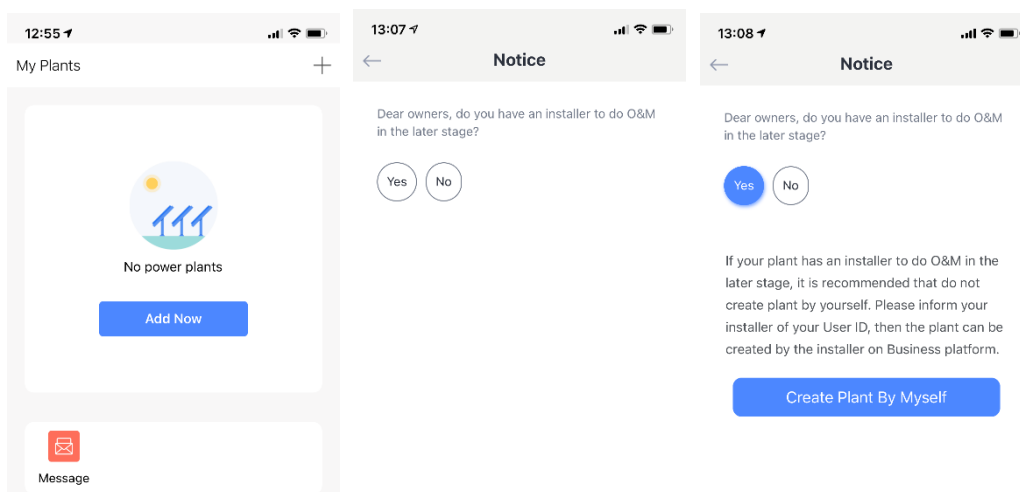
12:55

My Plants

+

No power plants

Add Now

Message

13:07

←

Notice

Dear owners, do you have an installer to do O&M in the later stage?

Yes

No

13:08

←

Notice

Dear owners, do you have an installer to do O&M in the later stage?

Yes

No

If your plant has an installer to do O&M in the later stage, it is recommended that do not create plant by yourself. Please inform your installer of your User ID, then the plant can be created by the installer on Business platform.

Create Plant By Myself